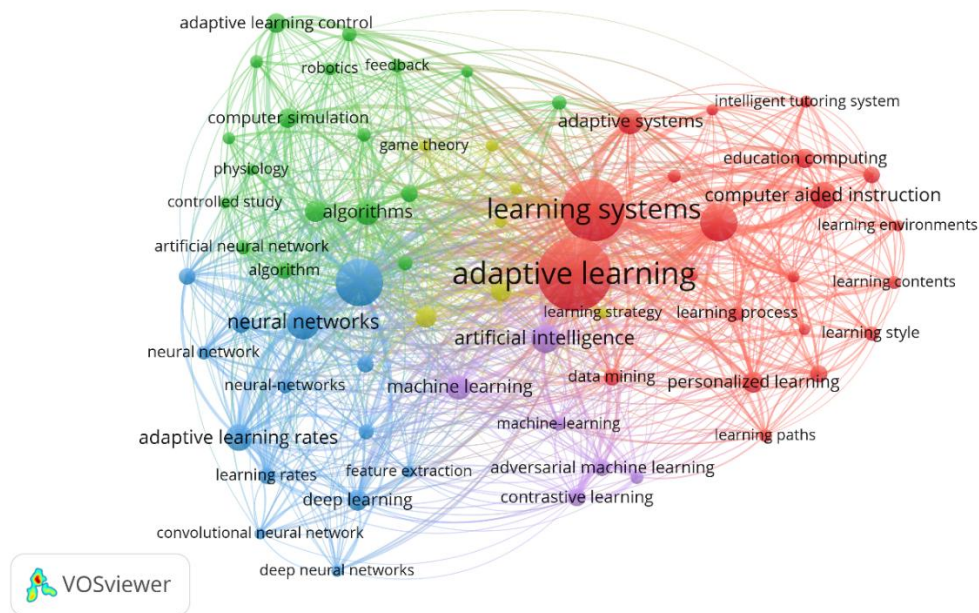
adaptive learning control
robotics
feedback
intelligent tutoring system
computer simulation
adaptive systems
game theory
physiology
education computing
computer aided instruction
controlled study
algorithms
learning systems
learning environments
artificial neural network
algorithm
adaptive learning
learning contents
learning strategy
learning process
neural networks
learning style
artificial intelligence
neural network
data mining
neural-networks
machine learning
personalized learning
adaptive learning rates
machine-learning
learning paths
learning rates
feature extraction
adversarial machine learning
deep learning
contrastive learning
convolutional neural network
deep neural networks
VOSviewer